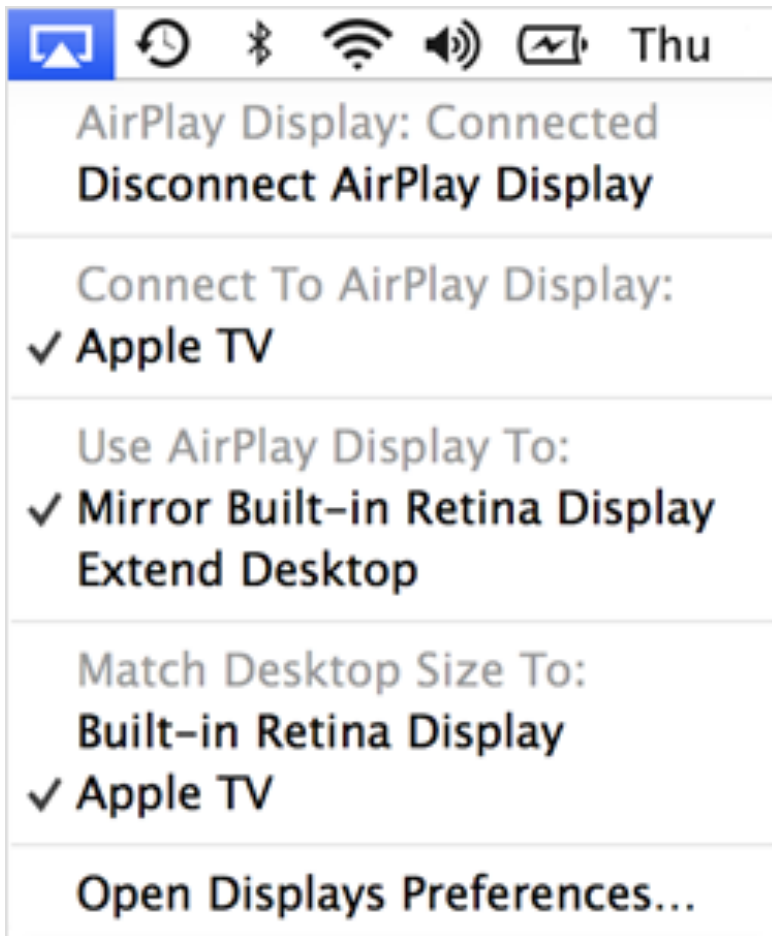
Thu

AirPlay Display: Connected
Disconnect AirPlay Display

Connect To AirPlay Display:
✓ Apple TV

Use AirPlay Display To:
✓ Mirror Built-in Retina Display
Extend Desktop

Match Desktop Size To:
Built-in Retina Display
✓ Apple TV

Open Displays Preferences...